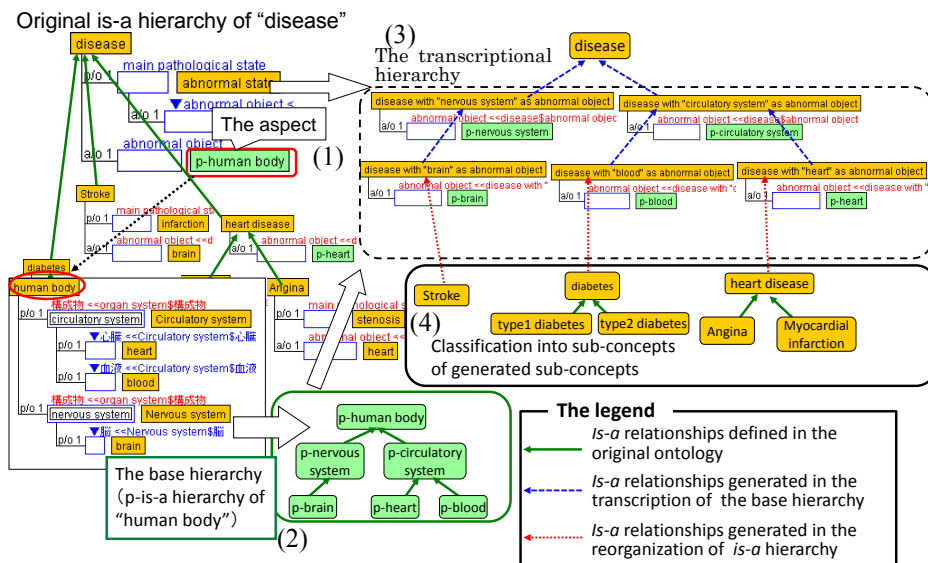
Original is-a hierarchy of “disease”

disease
p/o 1 main pathological state
abnormal state
a/o 1 ▼abnormal object <
The aspect
a/o 1 abnormal object
p-human body
(1)
Stroke
p/o 1 main pathological st
infarction
a/o 1 abnormal object <<d
brain
heart disease
a/o 1 abnormal object <<d
p-heart
diabetes
human body
Angina
構成物 <<organ system$構成物
p/o 1 circulatory system
Circulatory system
p/o 1 main pathological st
stenosis
▼心臓 <<Circulatory system$心臓
p/o 1 heart
abnormal object <<d
heart
▼血液 <<Circulatory system$血液
p/o 1 blood
構成物 <<organ system$構成物
p/o 1 nervous system
Nervous system
▼脳 <<Nervous system$脳
p/o 1 brain

(3)
The transcriptional hierarchy
disease
disease with "nervous system" as abnormal object
a/o 1 abnormal object <<disease$abnormal objec
p-nervous system
disease with "circulatory system" as abnormal object
a/o 1 abnormal object <<disease$abnormal object
p-circulatory system
disease with "brain" as abnormal object
a/o 1 abnormal object <<disease with "
p-brain
disease with "blood" as abnormal object
a/o 1 abnormal object <<disease with "c
p-blood
disease with "heart" as abnormal object
a/o 1 abnormal object <<disease with "
p-heart

Stroke
diabetes
heart disease
(4)
type1 diabetes
type2 diabetes
Angina
Myocardial infarction
Classification into sub-concepts of generated sub-concepts

p-human body
p-nervous system
p-circulatory system
p-brain
p-heart
p-blood

The base hierarchy (p-is-a hierarchy of “human body”)
(2)

The legend
Is-a relationships defined in the original ontology
Is-a relationships generated in the transcription of the base hierarchy
Is-a relationships generated in the reorganization of is-a hierarchy